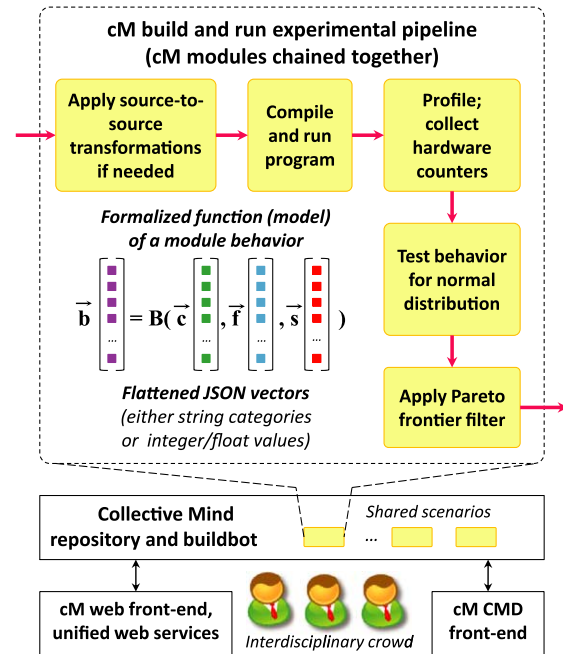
cM build and run experimental pipeline
(cM modules chained together)

Apply source-to-source transformations if needed

Compile and run program

Profile; collect hardware counters

Formalized function (model) of a module behavior

$\vec{b} = B(\vec{c}, \vec{f}, \vec{s})$

Flattened JSON vectors
(either string categories or integer/float values)

Test behavior for normal distribution

Apply Pareto frontier filter

Collective Mind repository and buildbot

Shared scenarios

...

cM web front-end, unified web services

Interdisciplinary crowd

cM CMD front-end